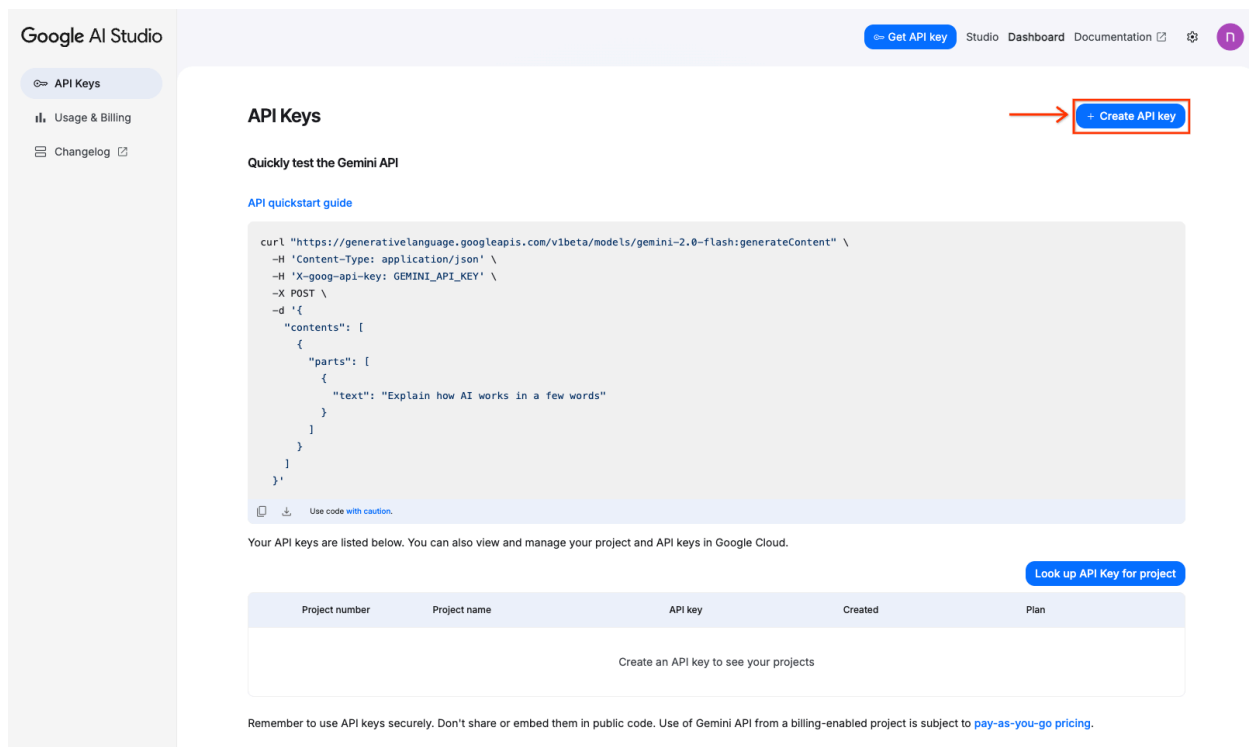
Google AI Studio

Get API key Studio Dashboard Documentation

n

API Keys
Usage & Billing
Changelog

API Keys

+ Create API key

Quickly test the Gemini API

API quickstart guide

```
curl "https://generativelanguage.googleapis.com/v1beta/models/gemini-2.0-flash:generateContent" \
  -H 'Content-Type: application/json' \
  -H 'X-goog-api-key: GEMINI_API_KEY' \
  -X POST \
  -d '{
    "contents": [
      {
        "parts": [
          {
            "text": "Explain how AI works in a few words"
          }
        ]
      }
    ]
  }'
```

Use code with caution.

Your API keys are listed below. You can also view and manage your project and API keys in Google Cloud.

Look up API Key for project

| Project number | Project name | API key | Created | Plan |
|---|---|---|---|---|
| Create an API key to see your projects | | | | |

Remember to use API keys securely. Don't share or embed them in public code. Use of Gemini API from a billing-enabled project is subject to pay-as-you-go pricing.